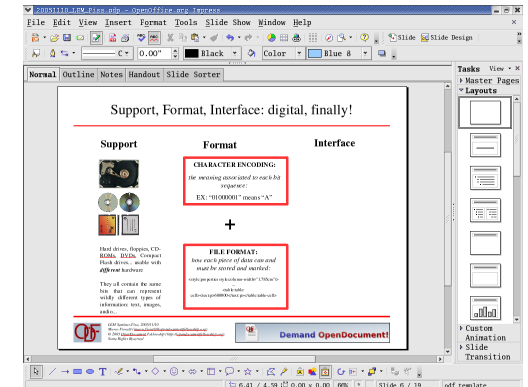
20051110_LFM_Pisa.sdp - OpenOffice.org Impress
File Edit View Insert Format Tools Slide Show Window Help
0.00" Black Color Blue 8 Slide Slide Design
Normal Outline Notes Handout Slide Sorter
Tasks View
Master Pages
Layouts

Support, Format, Interface: digital, finally!

Support

Format

Interface

CHARACTER ENCODING:
the meaning associated to each bit sequence:
EX: "01000001" means "A"

+

Hard drives, floppies, CD-ROMs, DVDs, Compact Flash drives... with different hardware

They all contain the same bits that can represent wildly different types of information: text, images, audio...

FILE FORMAT:
how each piece of data can and must be stored and marked:
<style:paragraph-style style:width="1.70cm">
<table:table-cell>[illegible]</table:table-cell>

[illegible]

Demand OpenDocument!

Custom Animation
Slide Transition

Slide 6 / 19
odf_template